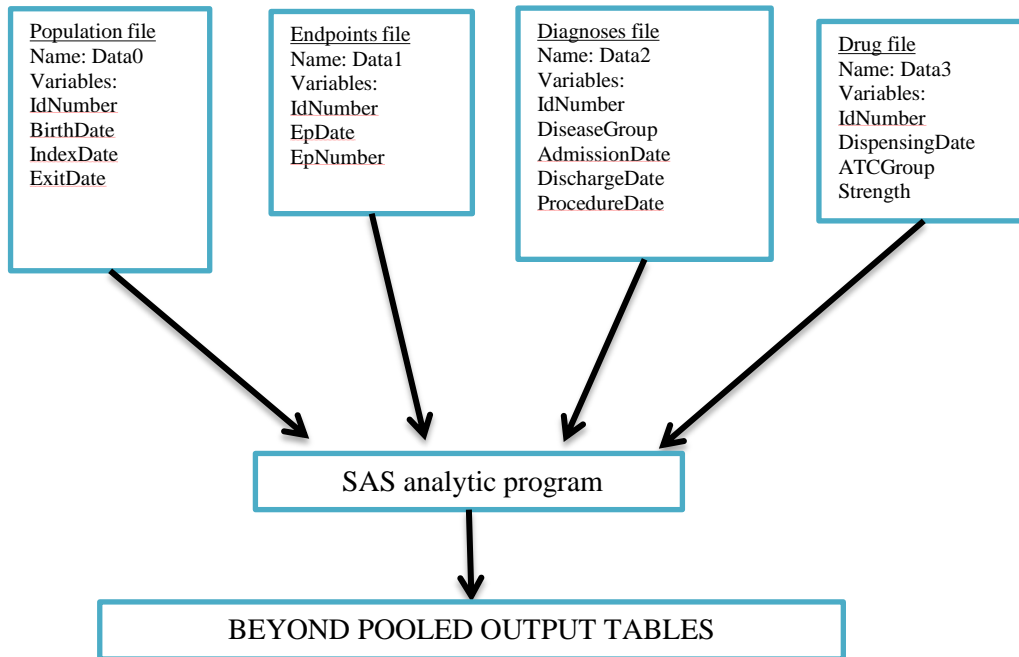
Population file
Name: Data0
Variables:
IdNumber
BirthDate
IndexDate
ExitDate

Endpoints file
Name: Data1
Variables:
IdNumber
EpDate
EpNumber

Diagnoses file
Name: Data2
Variables:
IdNumber
DiseaseGroup
AdmissionDate
DischargeDate
ProcedureDate

Drug file
Name: Data3
Variables:
IdNumber
DispensingDate
ATCGroup
Strength

SAS analytic program

BEYOND POOLED OUTPUT TABLES